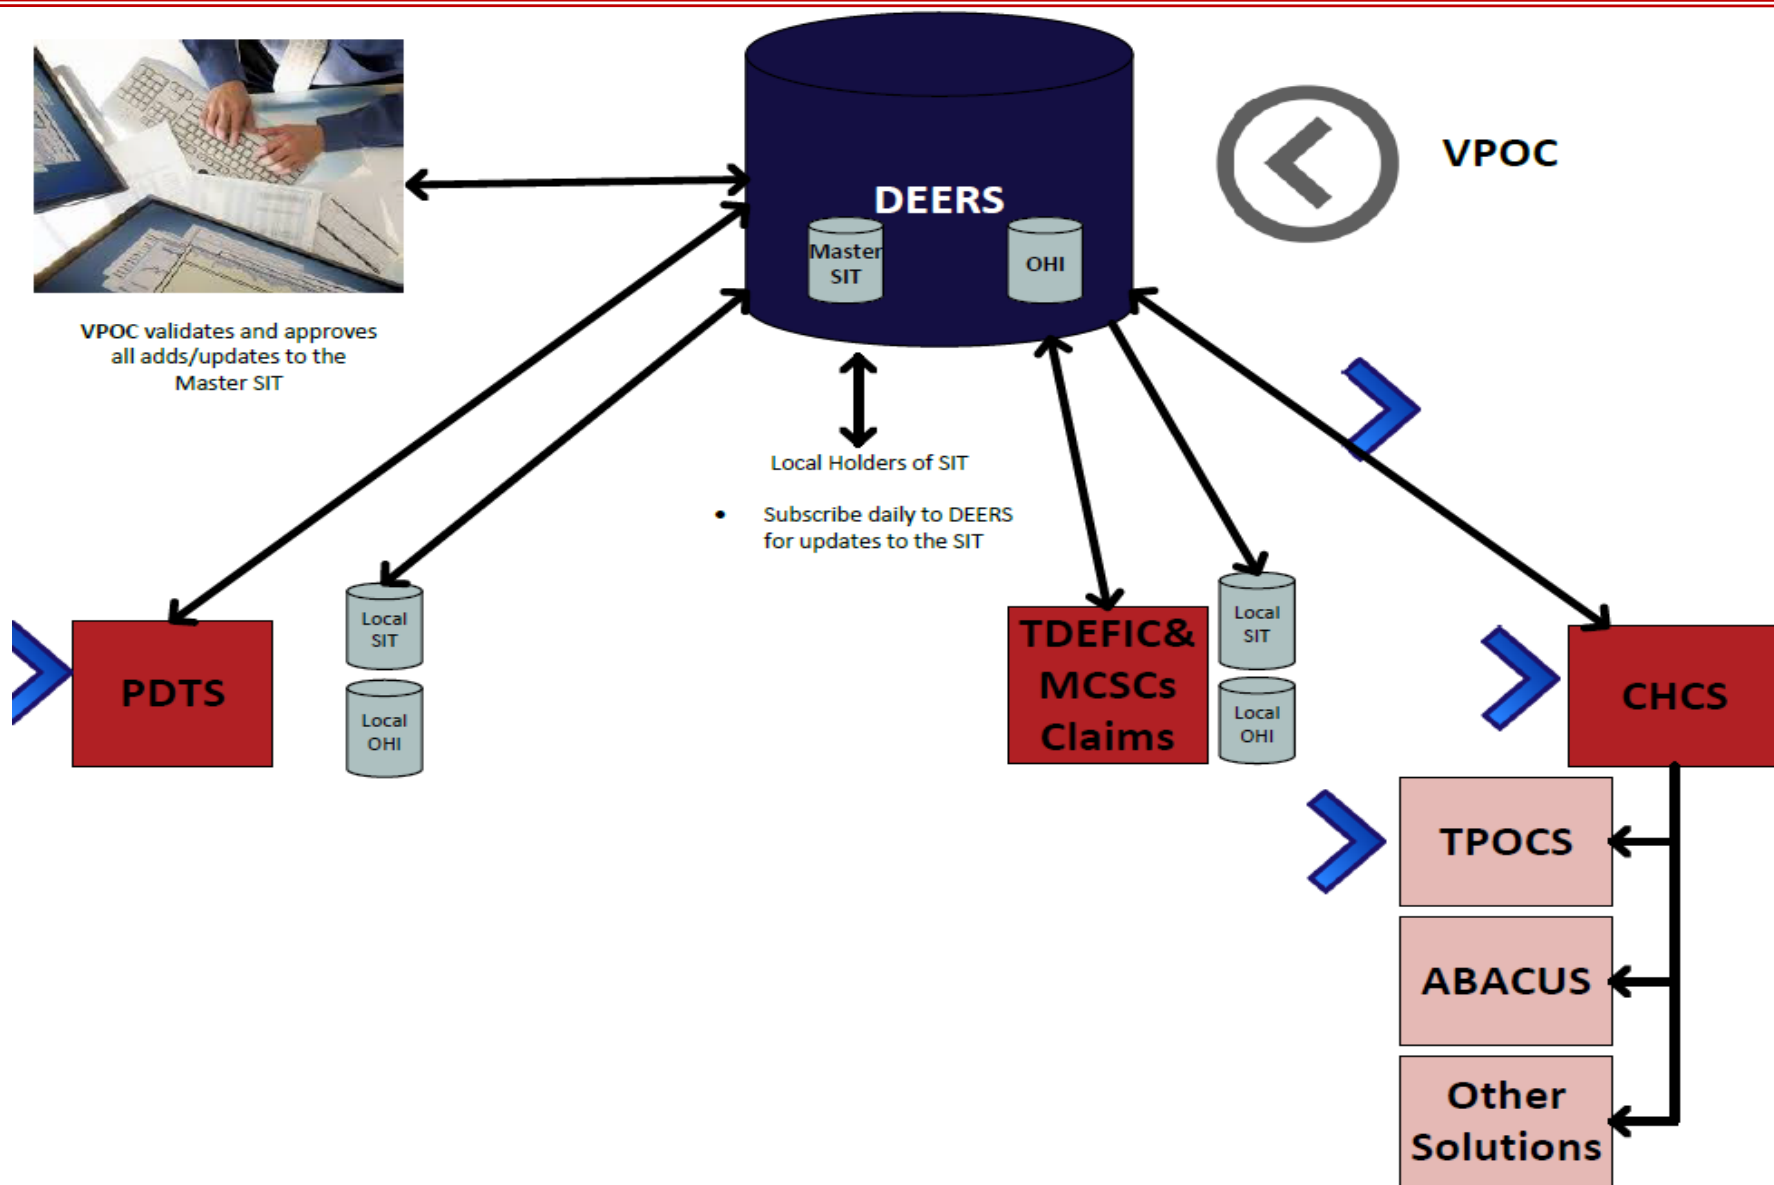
DEERS

Master SIT

OHI

VPOC

VPOC validates and approves all adds/updates to the Master SIT

Local Holders of SIT

• Subscribe daily to DEERS for updates to the SIT

PDTS

Local SIT

Local OHI

TDEFIC& MCSCs Claims

Local SIT

Local OHI

CHCS

TPOCS

ABACUS

Other Solutions